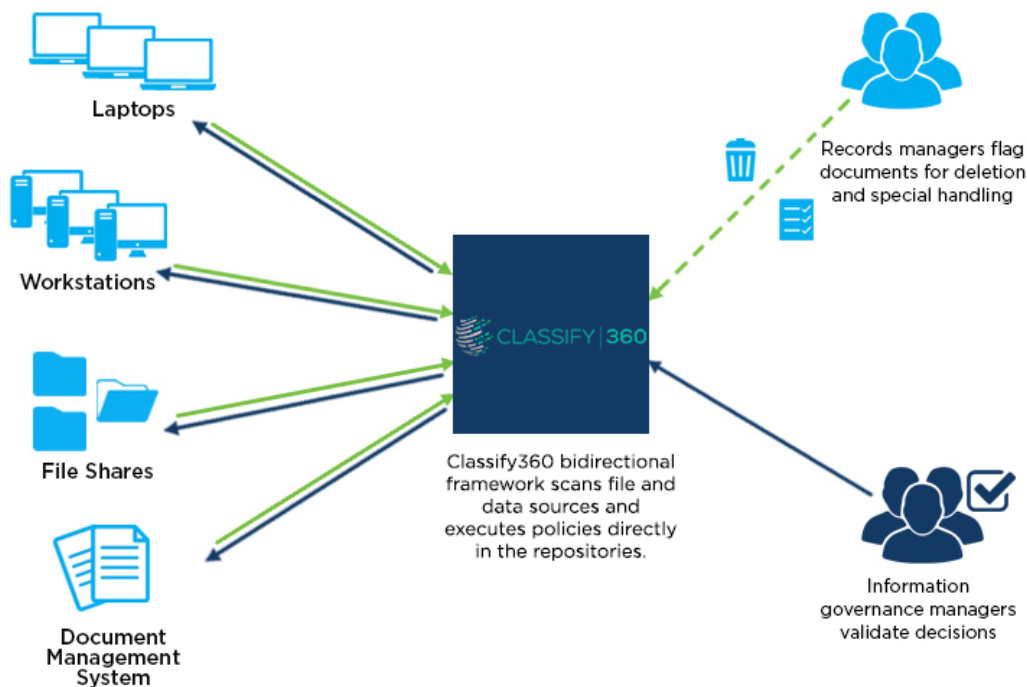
Laptops

Workstations

File Shares

Document Management System

CLASSIFY|360

Classify360 bidirectional framework scans file and data sources and executes policies directly in the repositories.

Records managers flag documents for deletion and special handling

Information governance managers validate decisions